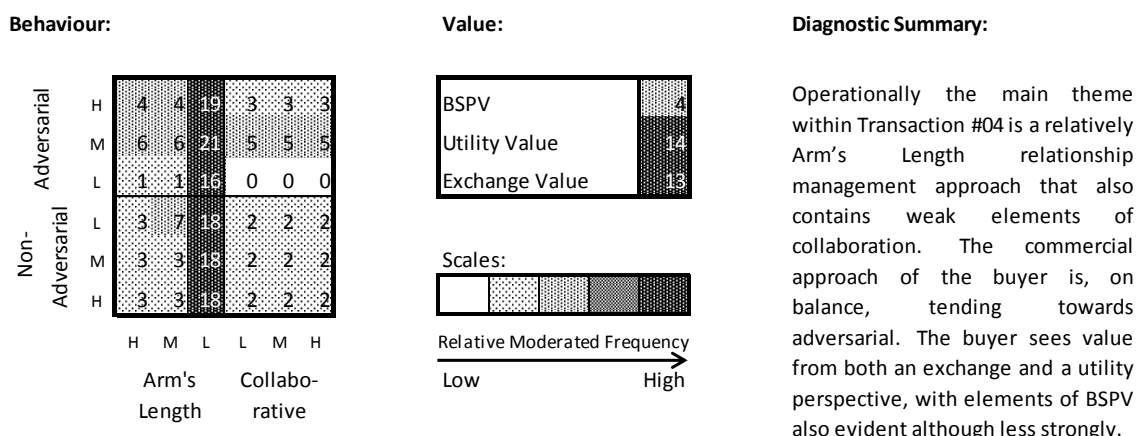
**Behaviour:**

| | | | | | | | |
|---|---|---|---|---|---|---|---|
| Adversarial | H | 4 | 4 | 19 | 3 | 3 | 3 |
| | M | 6 | 6 | 21 | 5 | 5 | 5 |
| | L | 1 | 1 | 16 | 0 | 0 | 0 |
| Non-Adversarial | L | 3 | 7 | 18 | 2 | 2 | 2 |
| | M | 3 | 3 | 18 | 2 | 2 | 2 |
| | H | 3 | 3 | 18 | 2 | 2 | 2 |
| | | H | M | L | L | M | H |

Arm's Length

Collaborative

**Value:**

| | |
|---|---|
| BSPV | 4 |
| Utility Value | 14 |
| Exchange Value | 13 |

Scales:

Relative Moderated Frequency

Low High

**Diagnostic Summary:**

Operationally the main theme within Transaction #04 is a relatively Arm's Length relationship management approach that also contains weak elements of collaboration. The commercial approach of the buyer is, on balance, tending towards adversarial. The buyer sees value from both an exchange and a utility perspective, with elements of BSPV also evident although less strongly.